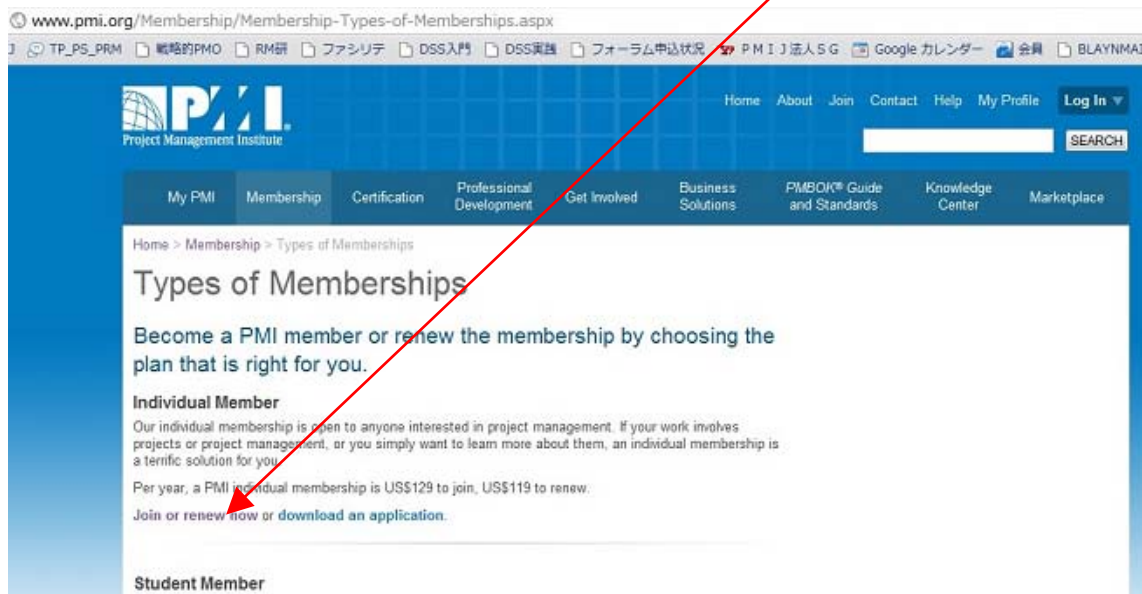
www.pmi.org/Membership/Membership-Types-of-Memberships.aspx

TP_PS_PRM 戦略的PMO RM研 ファシリテ DSS入門 DSS実践 フォーラム申込状況 PMIJ法人SG Google カレンダー 会員 BLAYNMAI

PMI Project Management Institute

Home About Join Contact Help My Profile Log In

SEARCH

My PMI Membership Certification Professional Development Get Involved Business Solutions PMBOK® Guide and Standards Knowledge Center Marketplace

Home > Membership > Types of Memberships

Types of Memberships

Become a PMI member or renew the membership by choosing the plan that is right for you.

Individual Member

Our individual membership is open to anyone interested in project management. If your work involves projects or project management, or you simply want to learn more about them, an individual membership is a terrific solution for you.

Per year, a PMI individual membership is US$129 to join, US$119 to renew.

Join or renew now or download an application.

Student Member